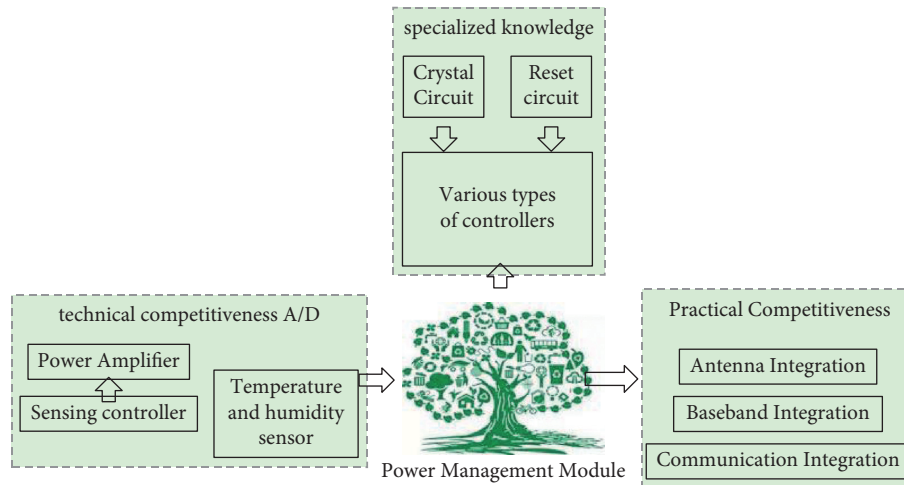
specialized knowledge

Crystal Circuit

Reset circuit

Various types of controllers

technical competitiveness A/D

Power Amplifier

Sensing controller

Temperature and humidity sensor

Power Management Module

Practical Competitiveness

Antenna Integration

Baseband Integration

Communication Integration